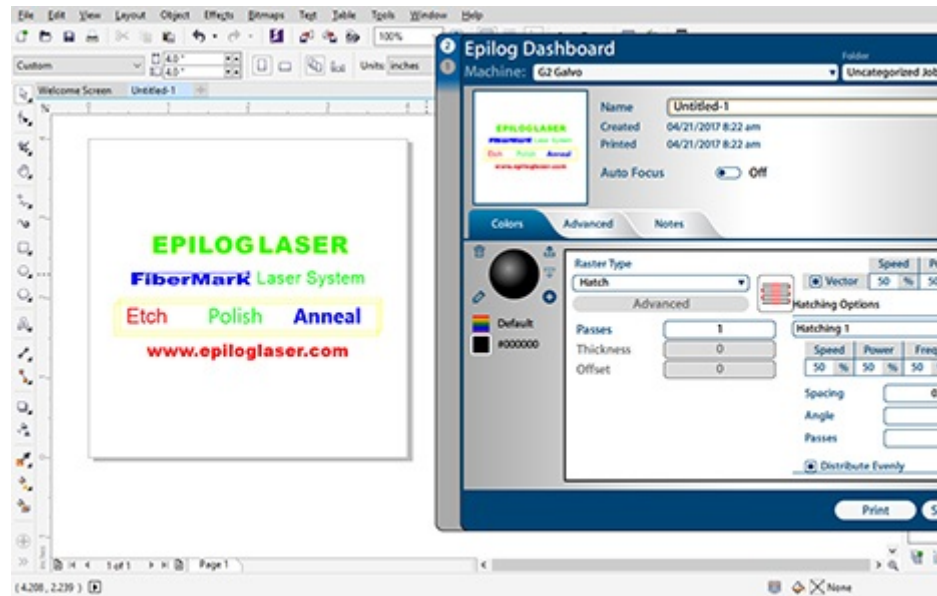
File Edit View Layout Object Effects Bitmaps Text Table Tools Window Help

100%

Custom 4.0" 4.0" Units: inches

Welcome Screen Untitled-1

EPILOGLASER
FiberMark Laser System
Etch Polish Anneal
www.epiloglaser.com

1 of 1 Page 1

(4.208, 2.239)

None

Epilog Dashboard
Machine: G2 Galvo
Folder
Uncategorized Job

Name Untitled-1
Created 04/21/2017 8:22 am
Printed 04/21/2017 8:22 am
Auto Focus Off

Colors Advanced Notes

Default
#000000

Raster Type
Hatch
Advanced
Passes 1
Thickness 0
Offset 0

Speed
Vector 50 % 50
Hatching Options
Hatching 1
Speed Power Freq
50 % 50 % 50
Spacing 0
Angle
Passes
Distribute Evenly

Print